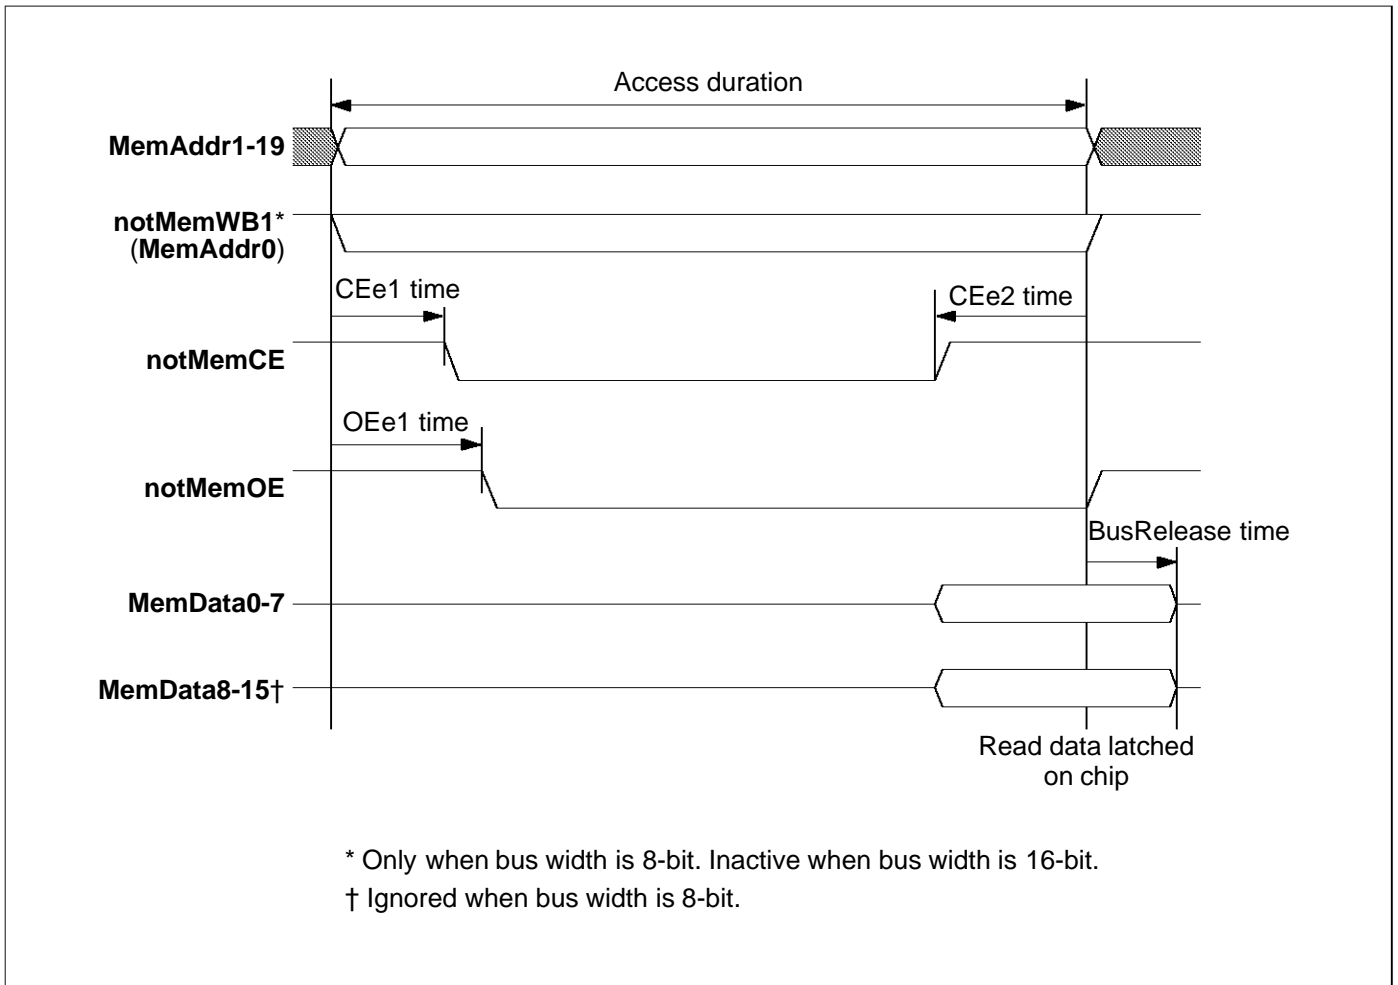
Access duration

MemAddr1-19

notMemWB1*
(MemAddr0)

CEe1 time

CEe2 time

notMemCE

OEe1 time

notMemOE

BusRelease time

MemData0-7

MemData8-15†

Read data latched on chip

* Only when bus width is 8-bit. Inactive when bus width is 16-bit.

† Ignored when bus width is 8-bit.